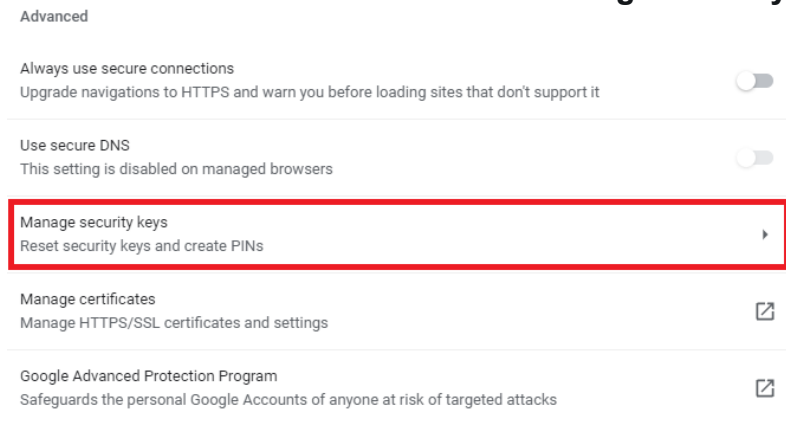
Advanced

Always use secure connections
Upgrade navigations to HTTPS and warn you before loading sites that don't support it

Use secure DNS
This setting is disabled on managed browsers

Manage security keys
Reset security keys and create PINs

Manage certificates
Manage HTTPS/SSL certificates and settings

Google Advanced Protection Program
Safeguards the personal Google Accounts of anyone at risk of targeted attacks